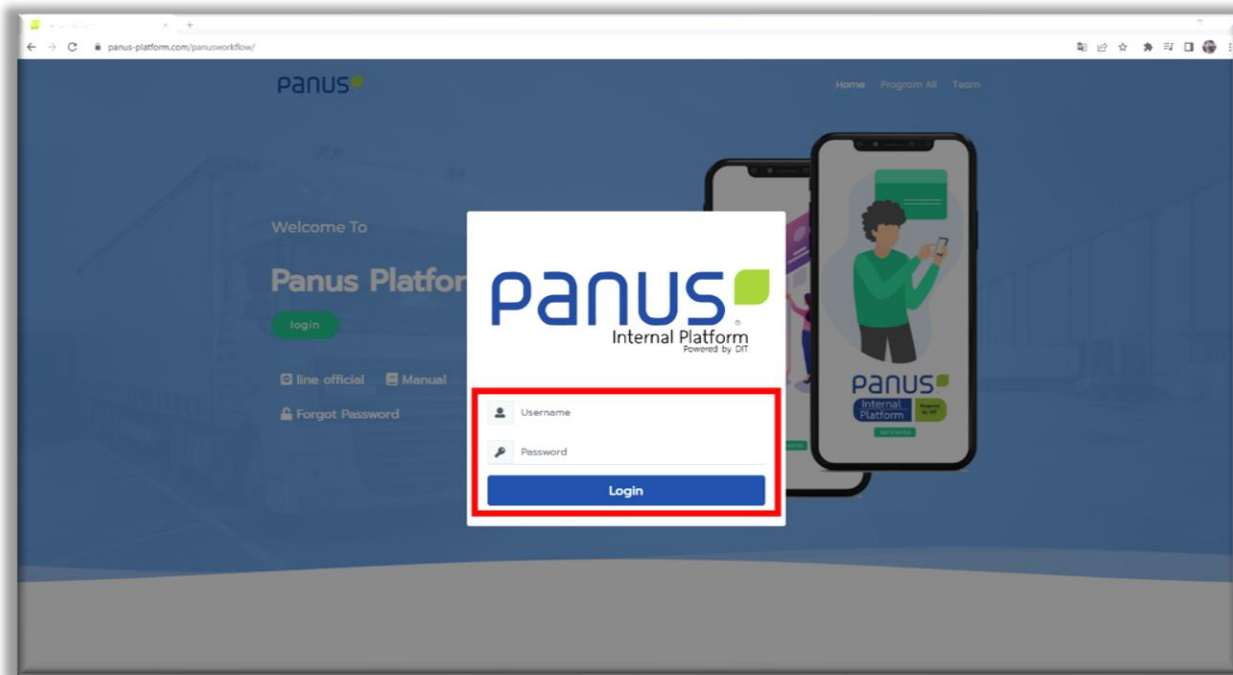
panus-platform.com/panusworkflow/

PANUS

Home Program All Team

Welcome To

Panus Platfor

login

line official Manual

Forgot Password

PANUS
Internal Platform
Powered by DIT

Username

Password

Login

PANUS
Internal Platform